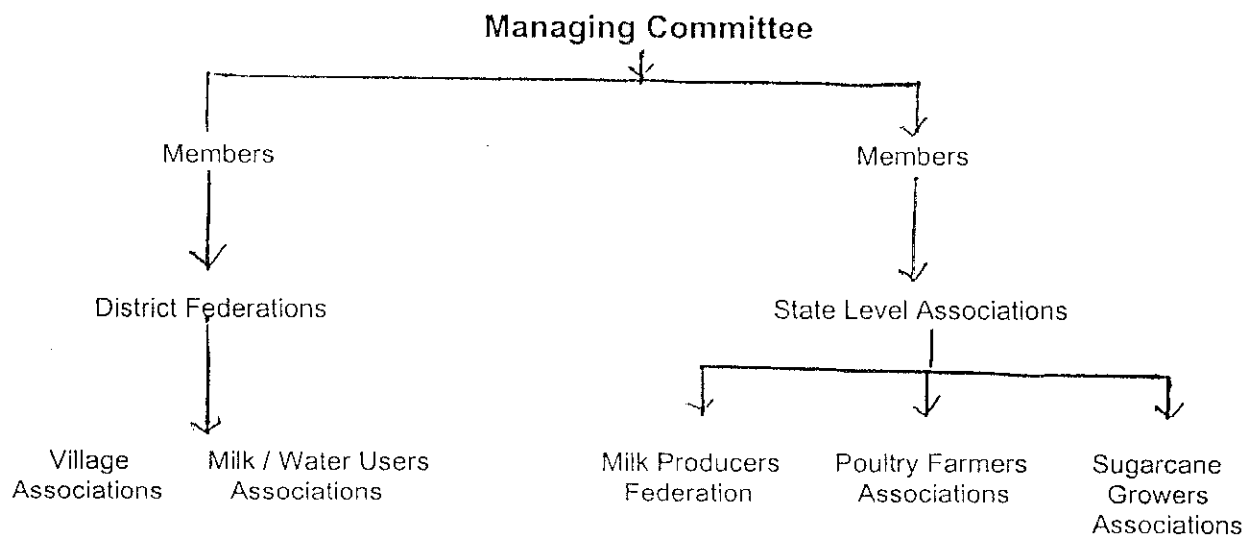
Managing Committee

Members

District Federations

Village Associations

Milk / Water Users Associations

Members

State Level Associations

Milk Producers Federation

Poultry Farmers Associations

Sugarcane Growers Associations